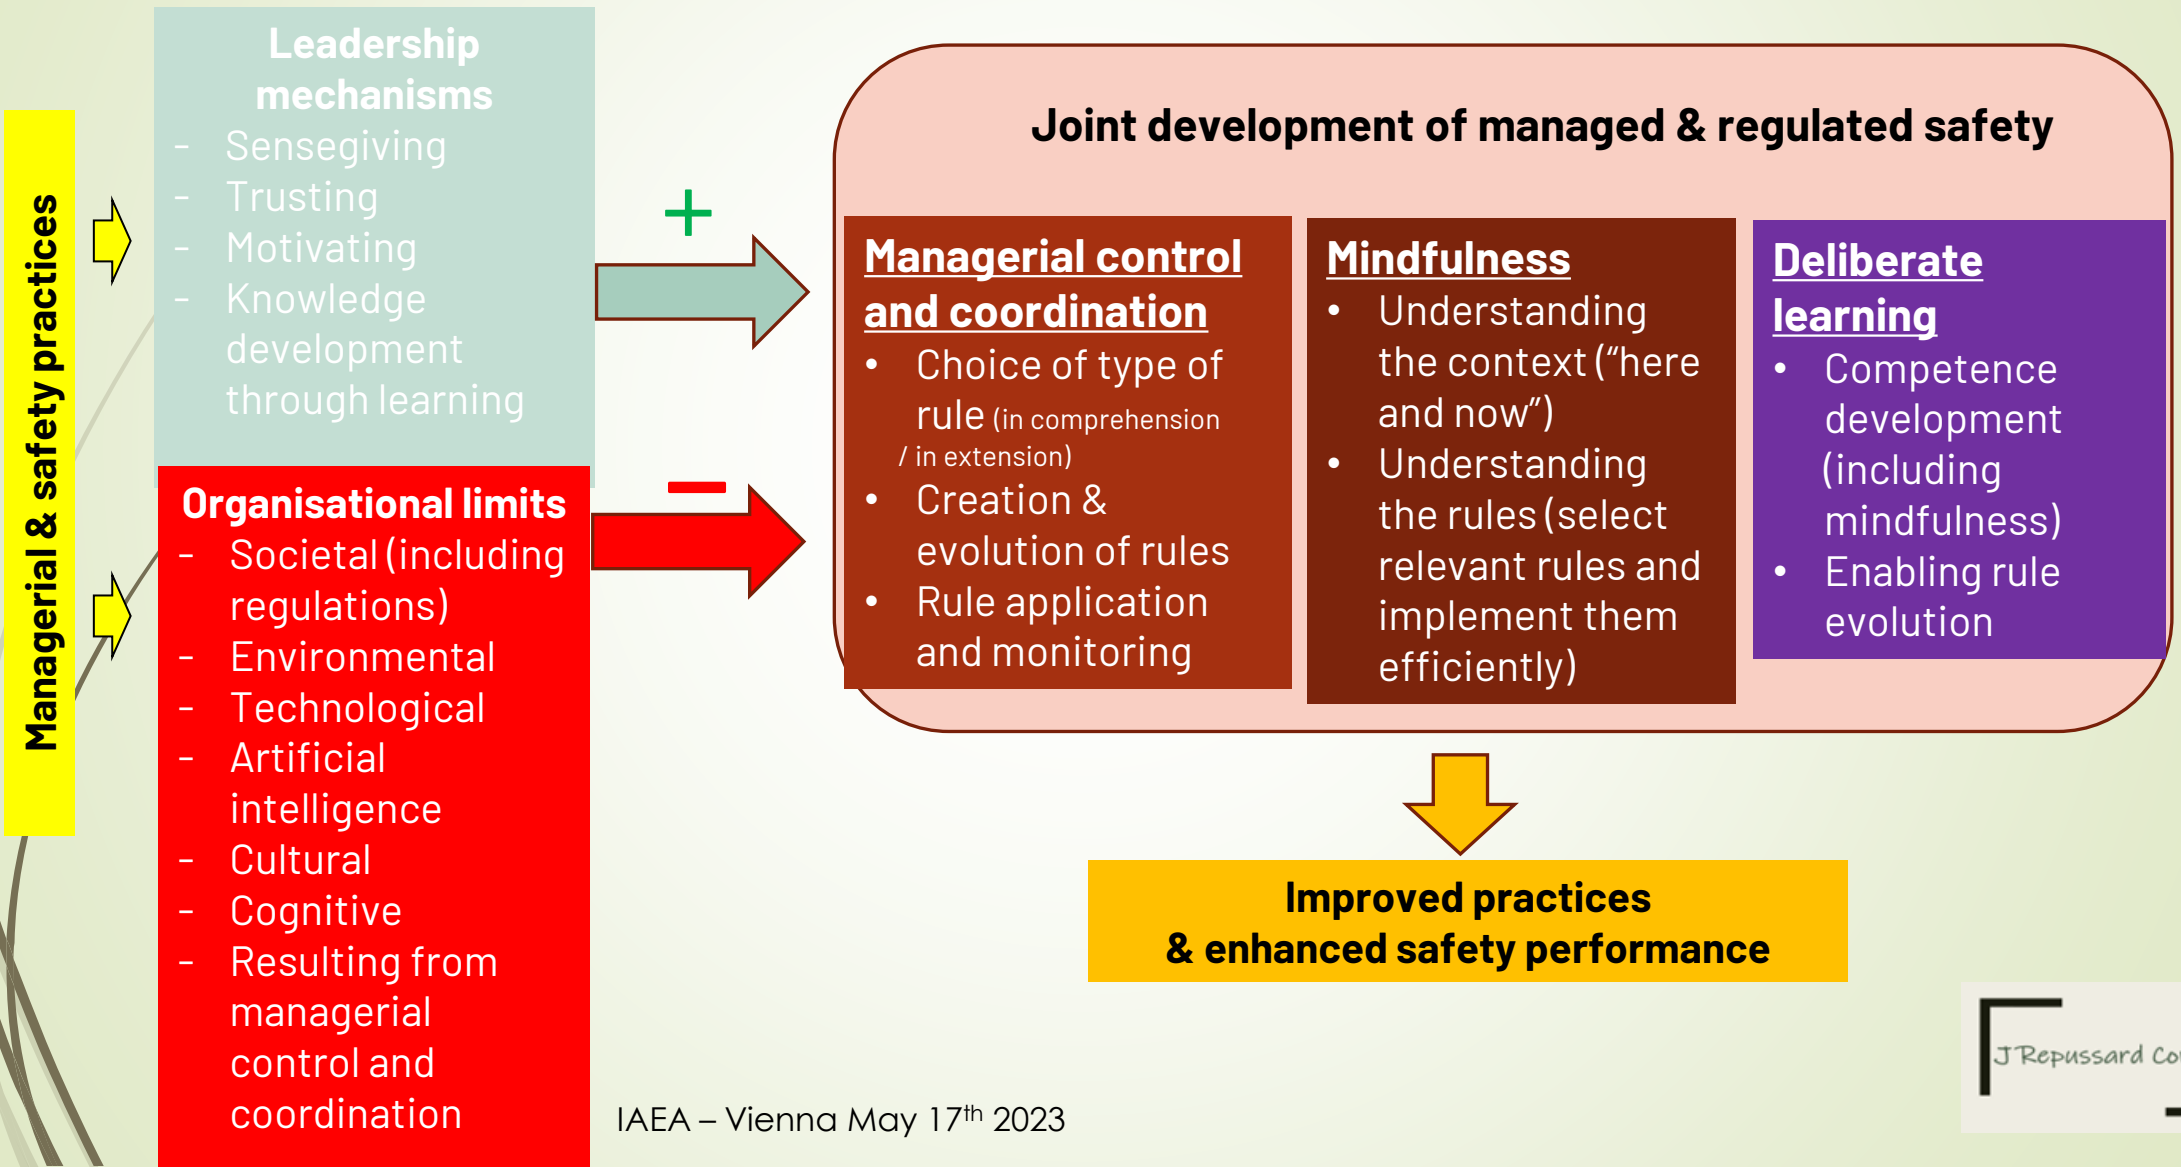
Managerial & safety practices

Leadership mechanisms
- Sensegiving
- Trusting
- Motivating
- Knowledge development through learning

Organisational limits
- Societal (including regulations)
- Environmental
- Technological
- Artificial intelligence
- Cultural
- Cognitive
- Resulting from managerial control and coordination

+

–

Joint development of managed & regulated safety

Managerial control and coordination
• Choice of type of rule (in comprehension / in extension)
• Creation & evolution of rules
• Rule application and monitoring

Mindfulness
• Understanding the context ("here and now")
• Understanding the rules (select relevant rules and implement them efficiently)

Deliberate learning
• Competence development (including mindfulness)
• Enabling rule evolution

Improved practices & enhanced safety performance

IAEA – Vienna May 17$^{th}$ 2023

J Repussard Co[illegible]